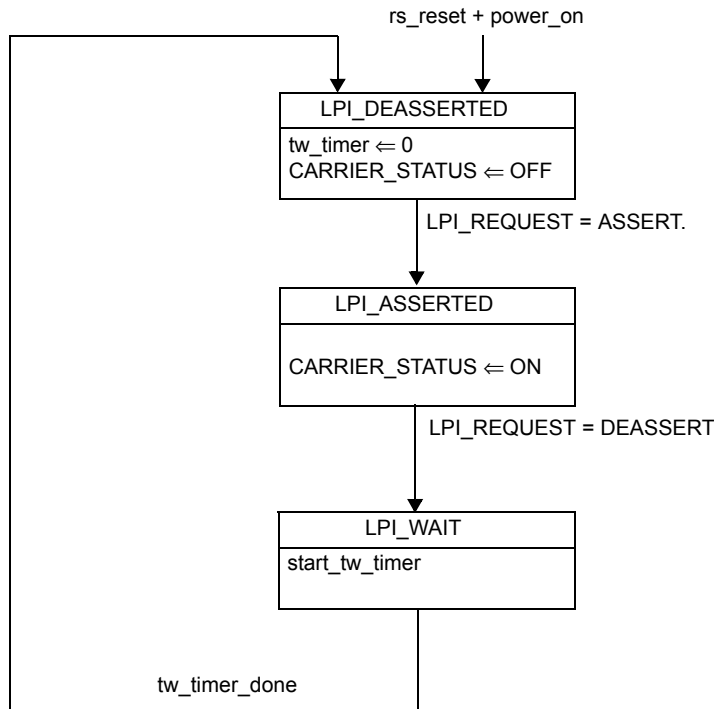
rs_reset + power_on

LPI_DEASSERTED

tw_timer $\Leftarrow$ 0
CARRIER_STATUS $\Leftarrow$ OFF

LPI_REQUEST = ASSERT.

LPI_ASSERTED

CARRIER_STATUS $\Leftarrow$ ON

LPI_REQUEST = DEASSERT

LPI_WAIT

start_tw_timer

tw_timer_done